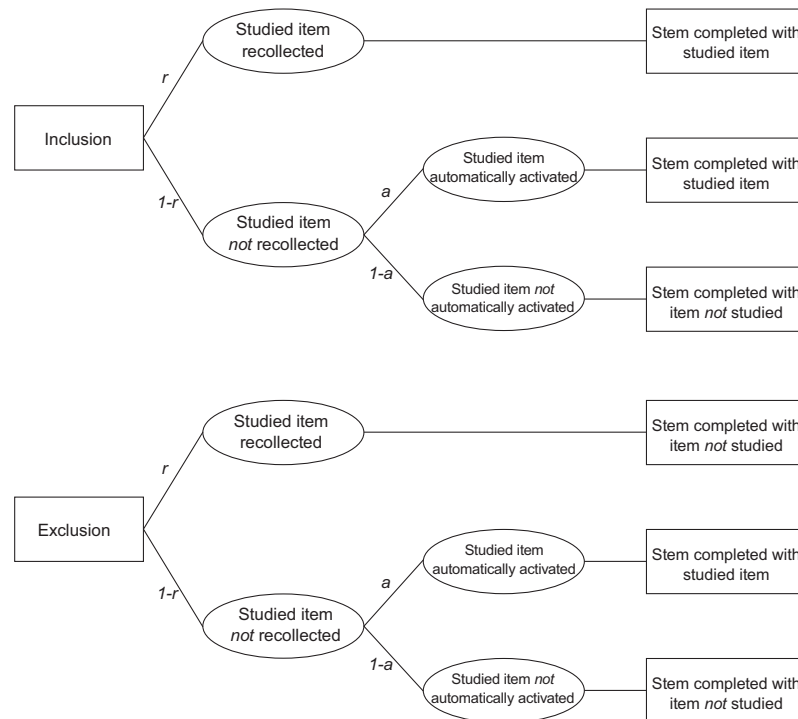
Inclusion

r

Studied item recollected

Stem completed with studied item

1-r

Studied item not recollected

a

Studied item automatically activated

Stem completed with studied item

1-a

Studied item not automatically activated

Stem completed with item not studied

Exclusion

r

Studied item recollected

Stem completed with item not studied

1-r

Studied item not recollected

a

Studied item automatically activated

Stem completed with studied item

1-a

Studied item not automatically activated

Stem completed with item not studied